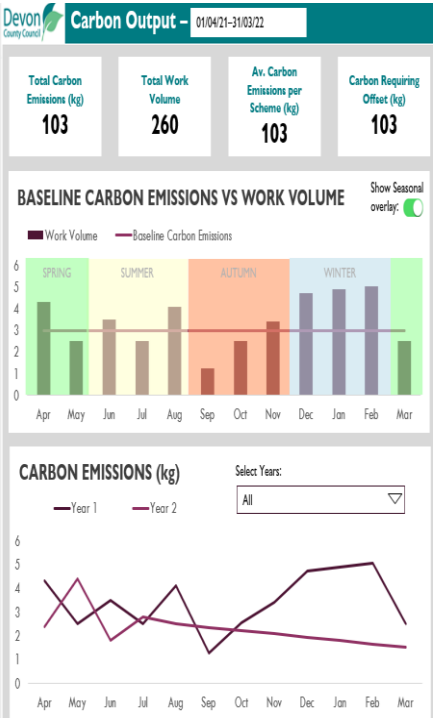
Devon County Council

Carbon Output – 01/04/21–31/03/22

Total Carbon Emissions (kg)
103

Total Work Volume
260

Av. Carbon Emissions per Scheme (kg)
103

Carbon Requiring Offset (kg)
103

BASELINE CARBON EMISSIONS VS WORK VOLUME

Show Seasonal overlay:

Work Volume
Baseline Carbon Emissions

6
5
4
3
2
1
0

SPRING
SUMMER
AUTUMN
WINTER

Apr May Jun Jul Aug Sep Oct Nov Dec Jan Feb Mar

CARBON EMISSIONS (kg)

Select Years:
All

Year 1
Year 2

6
5
4
3
2
1
0

Apr May Jun Jul Aug Sep Oct Nov Dec Jan Feb Mar